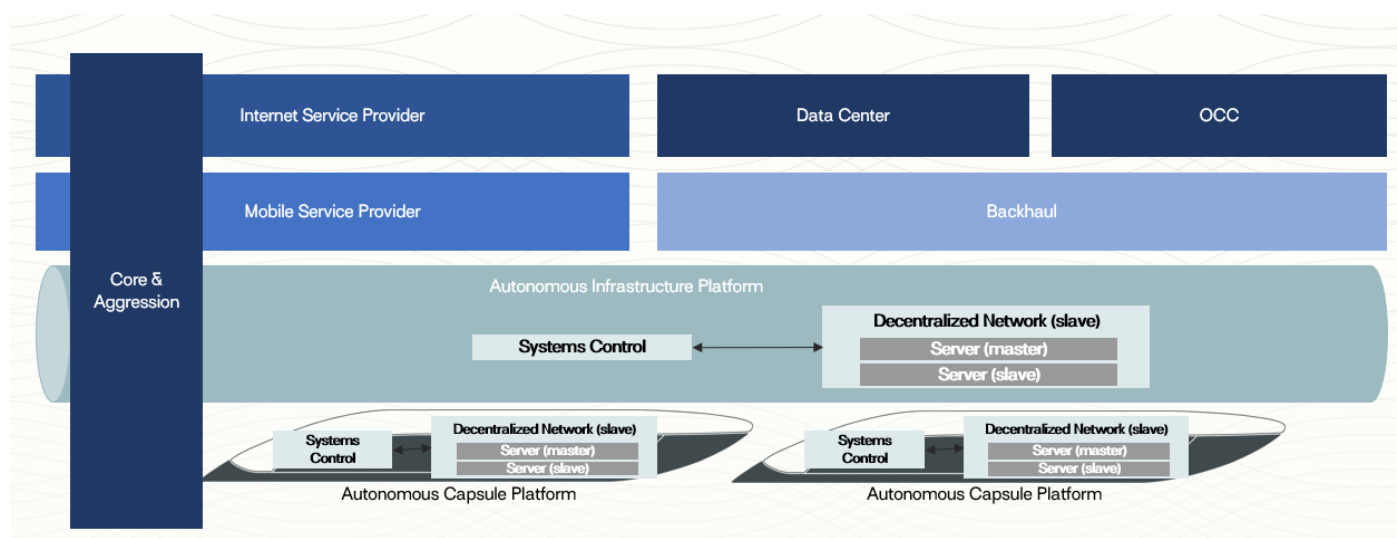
Internet Service Provider

Data Center

OCC

Mobile Service Provider

Backhaul

Core & Aggression

Autonomous Infrastructure Platform

Systems Control

Decentralized Network (slave)

Server (master)

Server (slave)

Systems Control

Decentralized Network (slave)

Server (master)

Server (slave)

Autonomous Capsule Platform

Systems Control

Decentralized Network (slave)

Server (master)

Server (slave)

Autonomous Capsule Platform